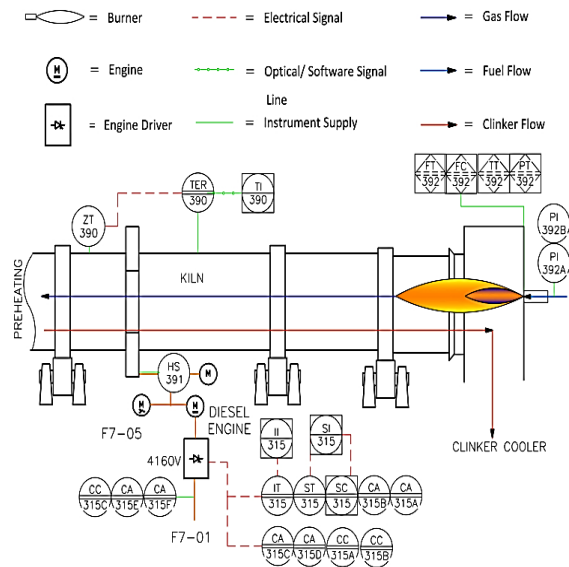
= Burner
= Electrical Signal
= Gas Flow
M = Engine
= Optical/ Software Signal Line
= Fuel Flow
= Engine Driver
= Instrument Supply
= Clinker Flow

FT 392
FC 392
TT 392
PT 392
TER 390
TI 390
ZT 390
PI 392B
PI 392A
KILN
PREHEATING
HS 391
M
M
M
DIESEL ENGINE
F7-05
4160V
CLINKER COOLER
II 315
SI 315
CC 315C
CA 315E
CA 315F
IT 315
ST 315
SC 315
CA 315B
CA 315A
F7-01
CA 315C
CA 315D
CC 315A
CC 315B